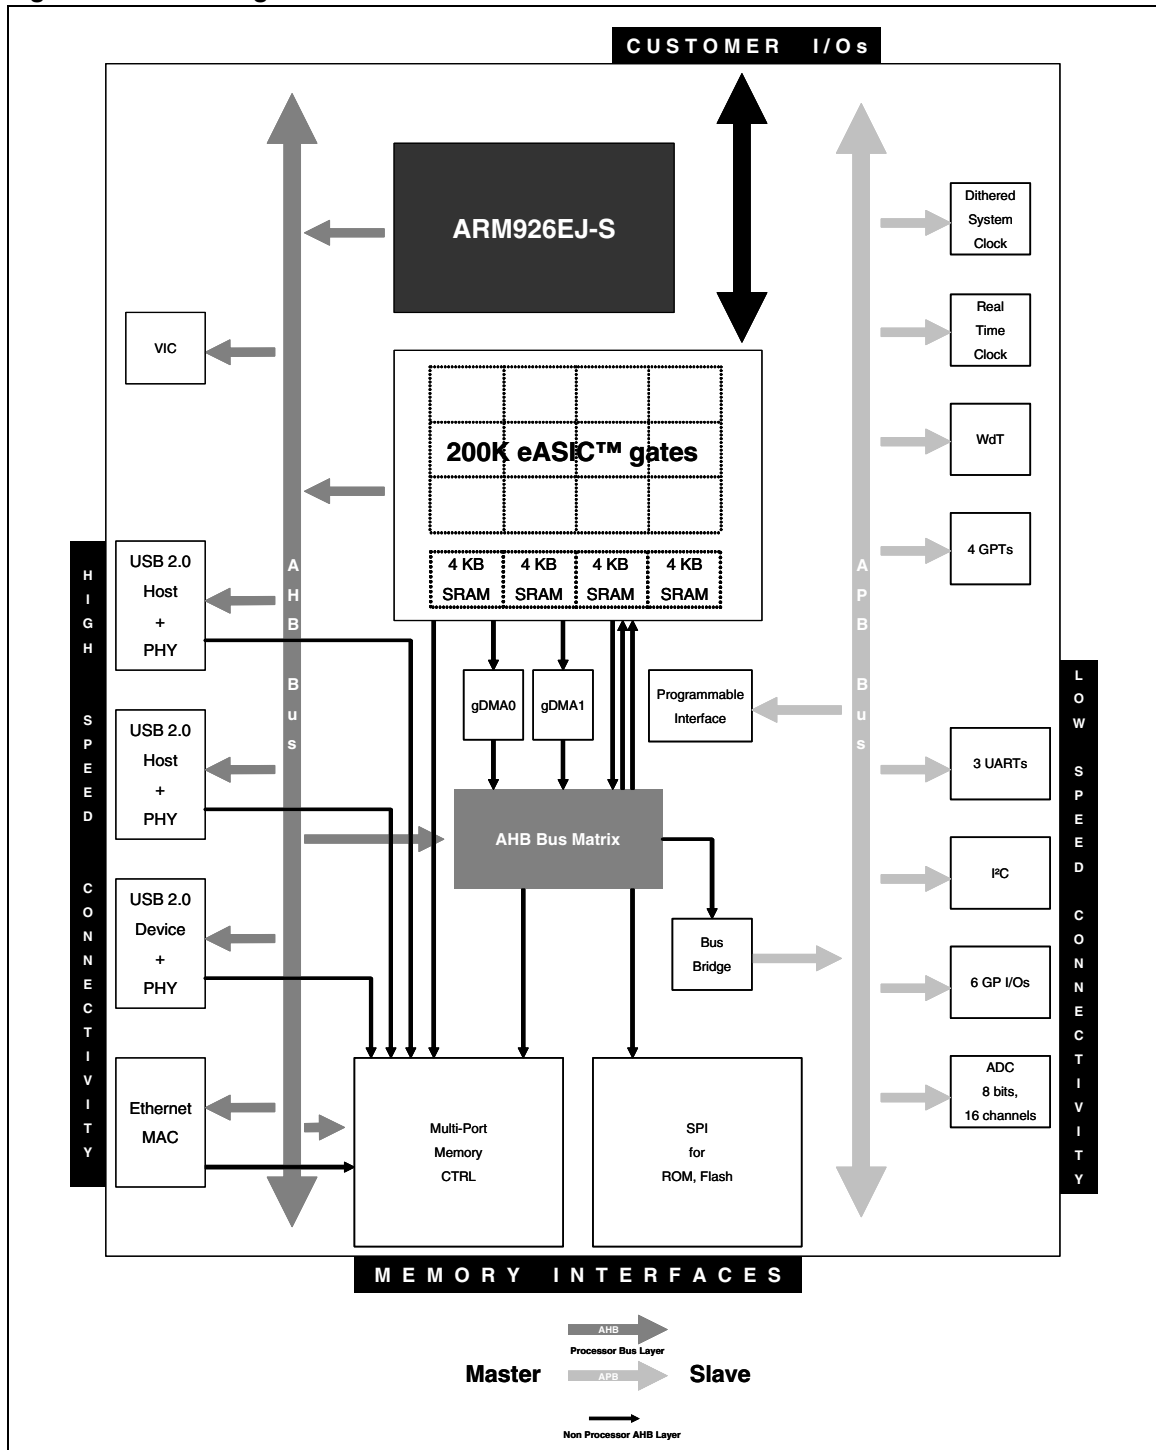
CUSTOMER I/Os

ARM926EJ-S

VIC

200K eASIC™ gates

4 KB SRAM

4 KB SRAM

4 KB SRAM

4 KB SRAM

Dithered System Clock

Real Time Clock

WdT

4 GPTs

HIGH SPEED CONNECTIVITY

USB 2.0 Host + PHY

USB 2.0 Host + PHY

USB 2.0 Device + PHY

Ethernet MAC

AHB Bus

APB Bus

gDMA0

gDMA1

Programmable Interface

AHB Bus Matrix

Bus Bridge

LOW SPEED CONNECTIVITY

3 UARTs

I²C

6 GP I/Os

ADC 8 bits, 16 channels

Multi-Port Memory CTRL

SPI for ROM, Flash

MEMORY INTERFACES

AHB

Processor Bus Layer

Master

APB

Slave

Non Processor AHB Layer